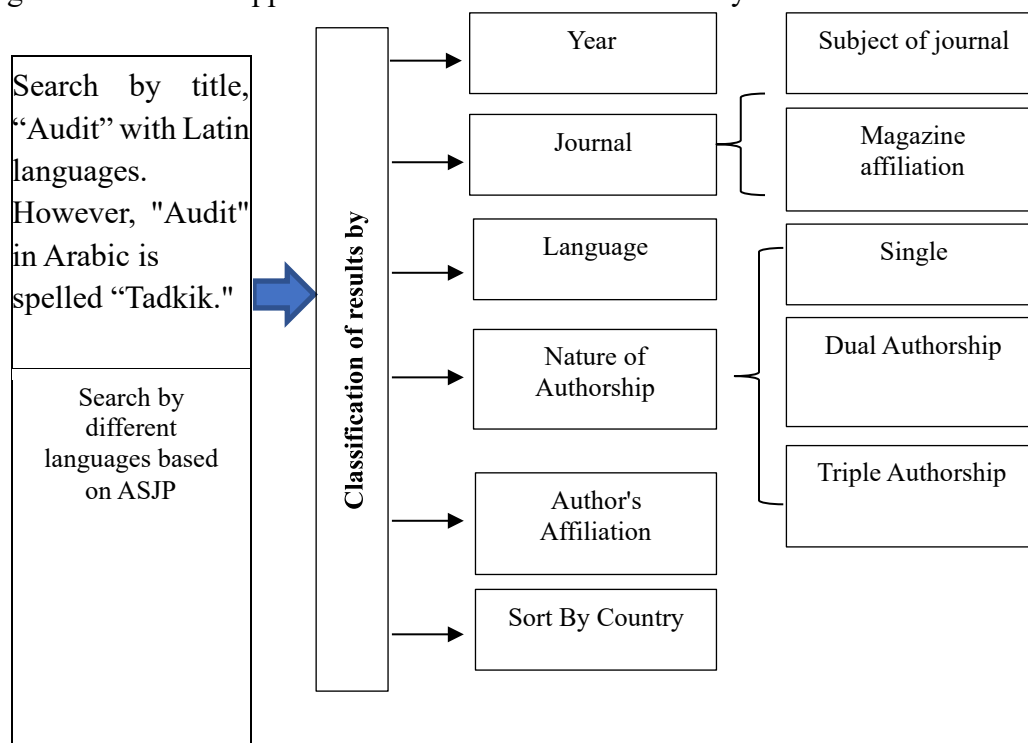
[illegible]

Search by title, “Audit” with Latin languages. However, "Audit" in Arabic is spelled “Tadkik."

Search by different languages based on ASJP

Classification of results by

Year

Journal

Language

Nature of Authorship

Author's Affiliation

Sort By Country

Subject of journal

Magazine affiliation

Single

Dual Authorship

Triple Authorship